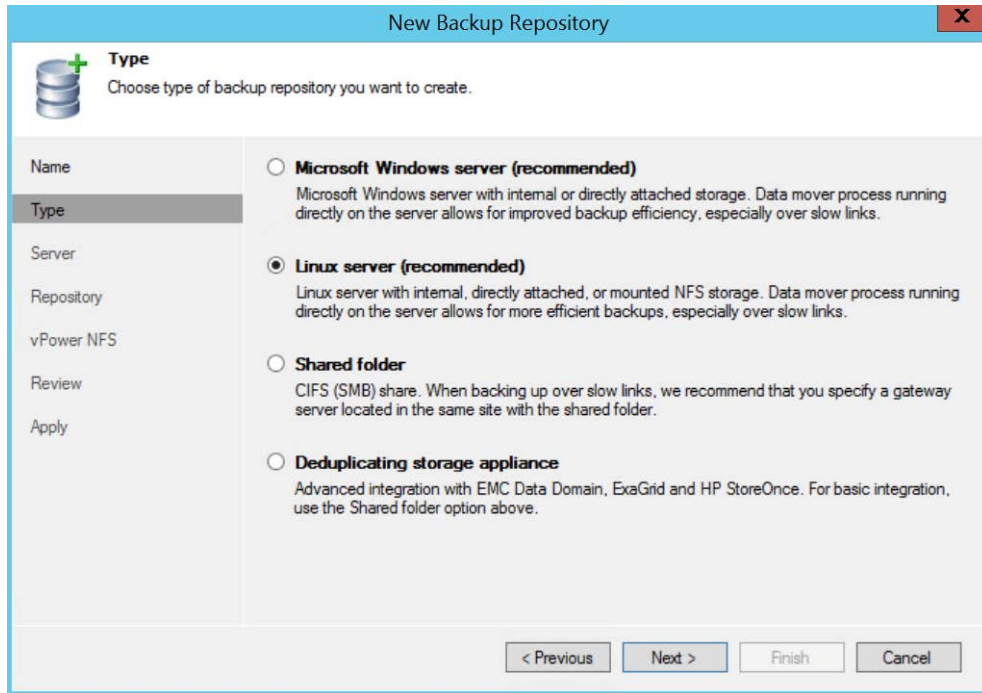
New Backup Repository

X

Type
Choose type of backup repository you want to create.

Name
Type
Server
Repository
vPower NFS
Review
Apply

Microsoft Windows server (recommended)
Microsoft Windows server with internal or directly attached storage. Data mover process running directly on the server allows for improved backup efficiency, especially over slow links.

Linux server (recommended)
Linux server with internal, directly attached, or mounted NFS storage. Data mover process running directly on the server allows for more efficient backups, especially over slow links.

Shared folder
CIFS (SMB) share. When backing up over slow links, we recommend that you specify a gateway server located in the same site with the shared folder.

Deduplicating storage appliance
Advanced integration with EMC Data Domain, ExaGrid and HP StoreOnce. For basic integration, use the Shared folder option above.

< Previous
Next >
Finish
Cancel